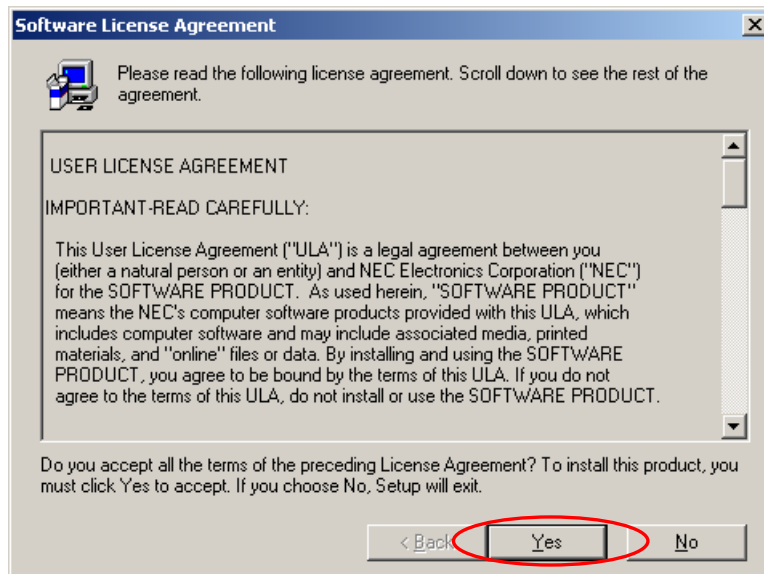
Software License Agreement

Please read the following license agreement. Scroll down to see the rest of the agreement.

USER LICENSE AGREEMENT

IMPORTANT-READ CAREFULLY:

This User License Agreement ("ULA") is a legal agreement between you (either a natural person or an entity) and NEC Electronics Corporation ("NEC") for the SOFTWARE PRODUCT. As used herein, "SOFTWARE PRODUCT" means the NEC's computer software products provided with this ULA, which includes computer software and may include associated media, printed materials, and "online" files or data. By installing and using the SOFTWARE PRODUCT, you agree to be bound by the terms of this ULA. If you do not agree to the terms of this ULA, do not install or use the SOFTWARE PRODUCT.

Do you accept all the terms of the preceding License Agreement? To install this product, you must click Yes to accept. If you choose No, Setup will exit.

< Back Yes No